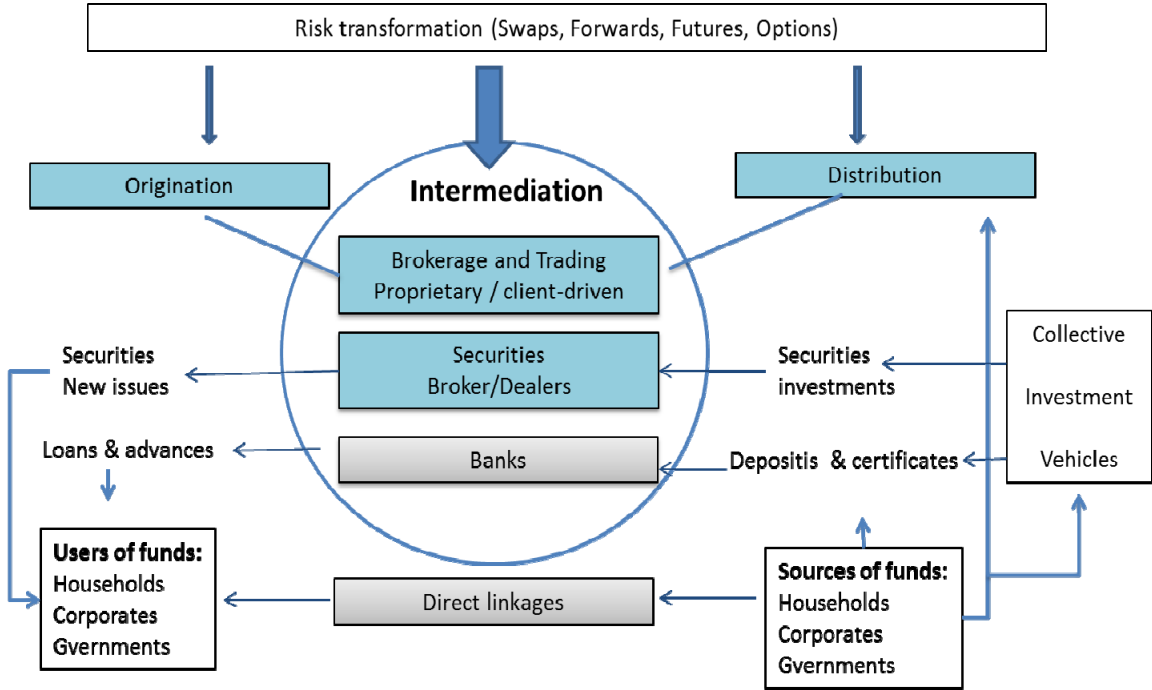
Risk transformation (Swaps, Forwards, Futures, Options)

Origination

Intermediation

Distribution

Brokerage and Trading
Proprietary / client-driven

Securities
New issues

Securities
Broker/Dealers

Securities
investments

Collective
Investment
Vehicles

Loans & advances

Banks

Depositis & certificates

Users of funds:
Households
Corporates
Gvernments

Direct linkages

Sources of funds:
Households
Corporates
Gvernments